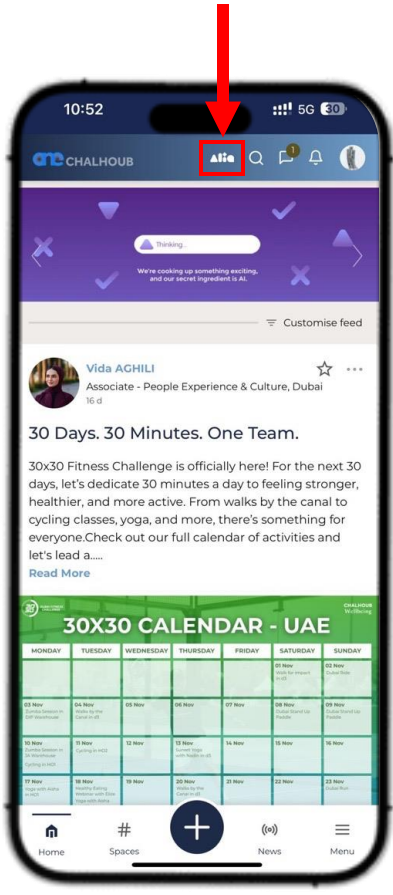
10:52

5G 30

one CHALHOUB

Alia

1

Thinking...

We're cooking up something exciting, and our secret ingredient is AI.

Customise feed

Vida AGHILI

Associate - People Experience & Culture, Dubai

16 d

30 Days. 30 Minutes. One Team.

30x30 Fitness Challenge is officially here! For the next 30 days, let's dedicate 30 minutes a day to feeling stronger, healthier, and more active. From walks by the canal to cycling classes, yoga, and more, there's something for everyone.Check out our full calendar of activities and let's lead a.....

Read More

CHALHOUB Wellbeing

30X30 CALENDAR - UAE

| MONDAY | TUESDAY | WEDNESDAY | THURSDAY | FRIDAY | SATURDAY | SUNDAY |
|---|---|---|---|---|---|---|
| | | | | | 01 Nov Walk for Impact in d3 | 02 Nov Dubai Ride |
| 03 Nov Zumba Session in DIP Warehouse | 04 Nov Walks by the Canal in d3 | 05 Nov | 06 Nov | 07 Nov | 08 Nov Dubai Stand Up Paddle | 09 Nov Dubai Stand Up Paddle |
| 10 Nov Zumba Session in JA Warehouse Cycling in MOE | 11 Nov Cycling in MOE | 12 Nov | 13 Nov Sunset Yoga with Kedel in d3 | 14 Nov | 15 Nov | 16 Nov |
| 17 Nov Yoga with Aisha in MOE | 18 Nov Healthy Eating Webinar with Slide Yoga with Aisha | 19 Nov | 20 Nov Walks by the Canal in d3 | 21 Nov | 22 Nov | 23 Nov Dubai Run |

Home

Spaces

News

Menu